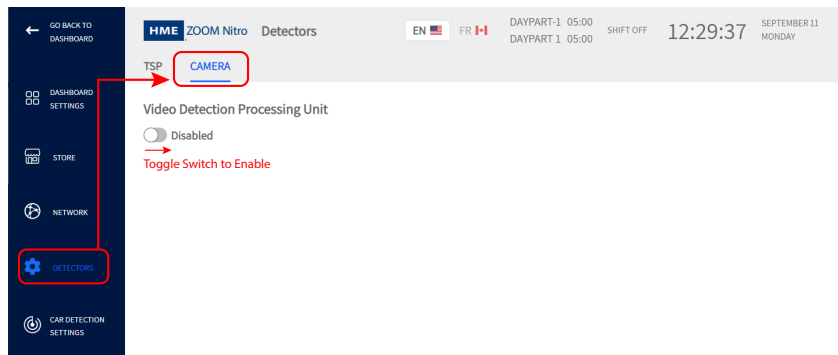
GO BACK TO DASHBOARD

DASHBOARD SETTINGS

STORE

NETWORK

DETECTORS

CAR DETECTION SETTINGS

HME ZOOM Nitro Detectors

EN FR

DAYPART-1 05:00
DAYPART 1 05:00

SHIFT OFF

12:29:37

SEPTEMBER 11
MONDAY

TSP CAMERA

Video Detection Processing Unit

Disabled

Toggle Switch to Enable